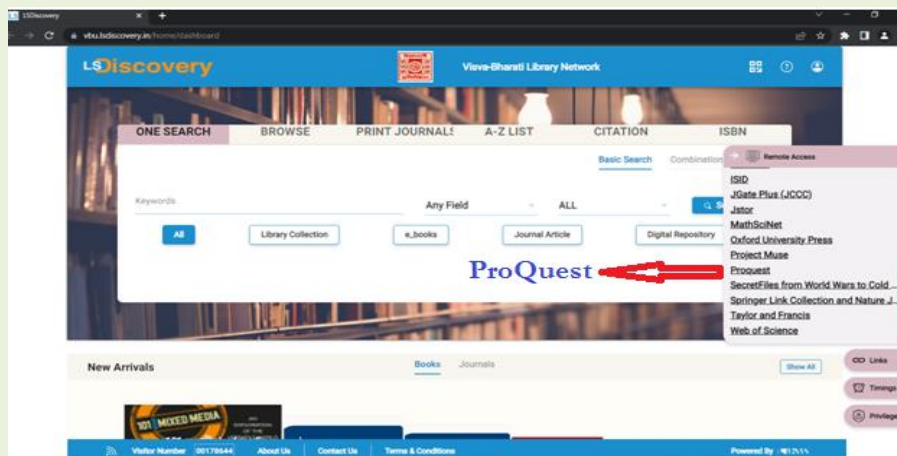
LSDiscovery
vbu.lsdiscovery.in/home/dashboard

LSDiscovery
Visva-Bharati Library Network

ONE SEARCH BROWSE PRINT JOURNALS A-Z LIST CITATION ISBN

Basic Search Combination

Keywords
Any Field
ALL

All
Library Collection
e_books
Journal Article
Digital Repository

ProQuest

Remote Access
ISID
JGate Plus (JCCC)
Jstor
MathSciNet
Oxford University Press
Project Muse
Proquest
SecretFiles from World Wars to Cold ...
Springer Link Collection and Nature J...
Taylor and Francis
Web of Science

Links
Timings
Privilege

New Arrivals
Books Journals
Show All

101 MIXED MEDIA

Visitor Number 00178644 About Us Contact Us Terms & Conditions Powered By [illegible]